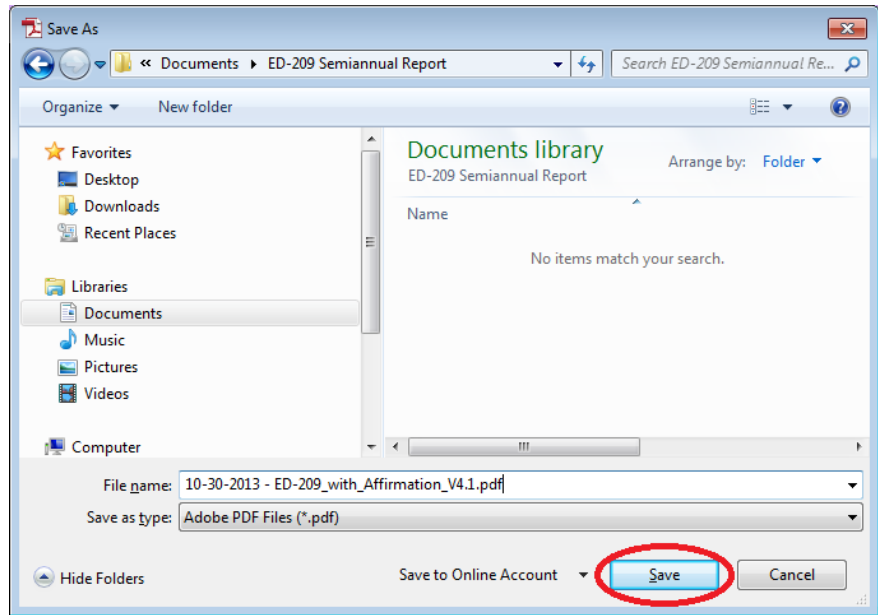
Save As

« Documents ▸ ED-209 Semiannual Report

Search ED-209 Semiannual Re...

Organize ▾ New folder

Favorites
Desktop
Downloads
Recent Places

Libraries
Documents
Music
Pictures
Videos

Computer

Documents library
ED-209 Semiannual Report

Arrange by: Folder ▾

Name

No items match your search.

File name: 10-30-2013 - ED-209_with_Affirmation_V4.1.pdf

Save as type: Adobe PDF Files (*.pdf)

Hide Folders

Save to Online Account

Save

Cancel